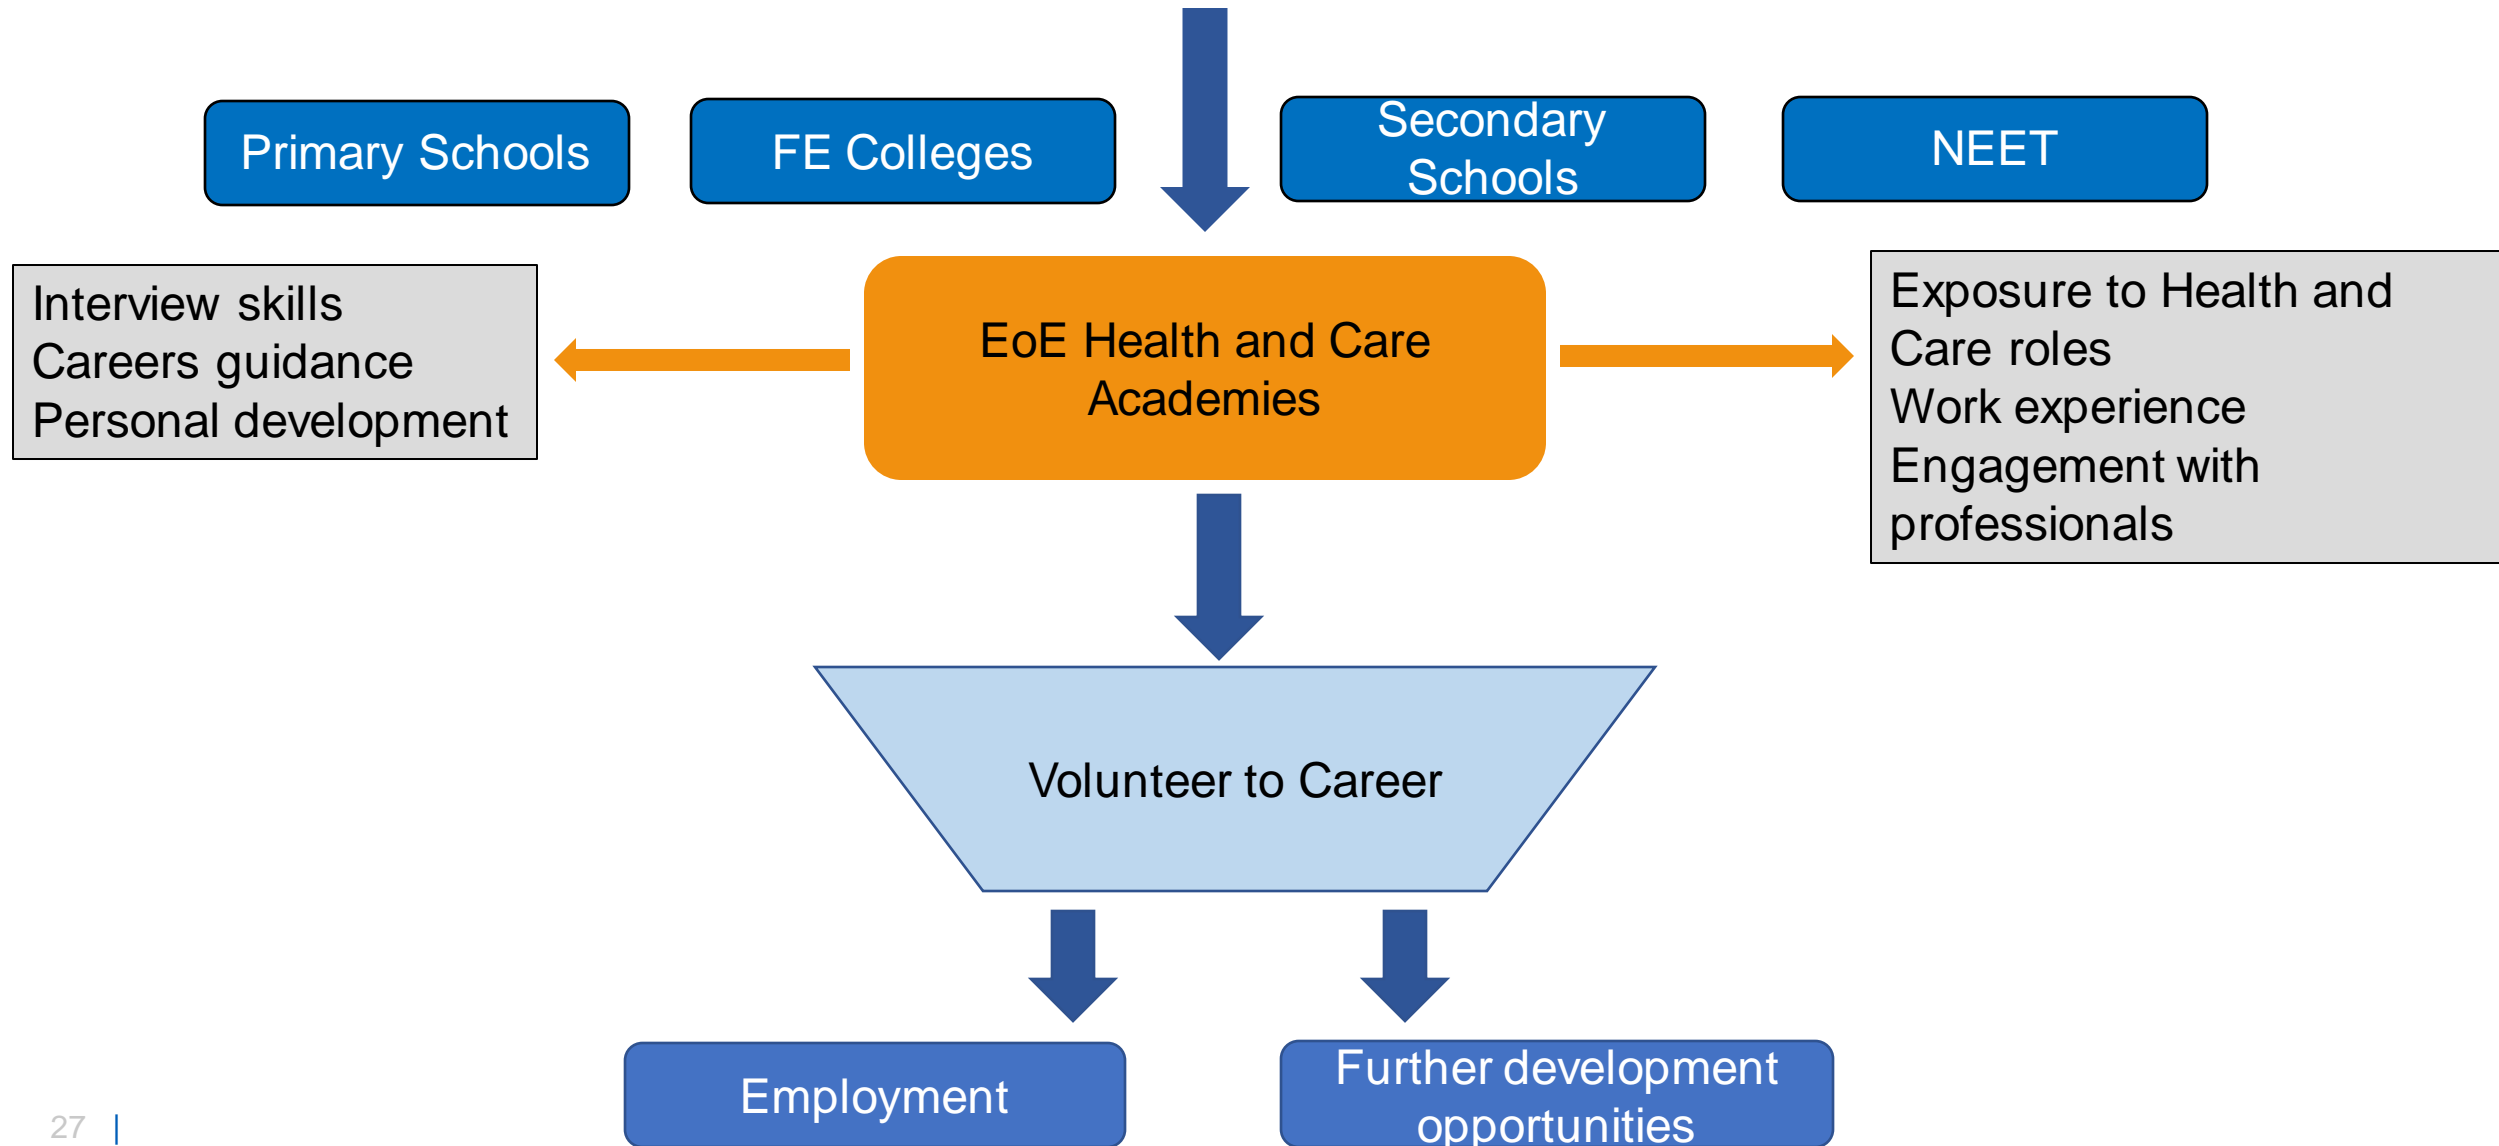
Primary Schools

FE Colleges

Secondary Schools

NEET

Interview skills
Careers guidance
Personal development

EoE Health and Care Academies

Exposure to Health and Care roles
Work experience
Engagement with professionals

Volunteer to Career

Employment

Further development opportunities

27